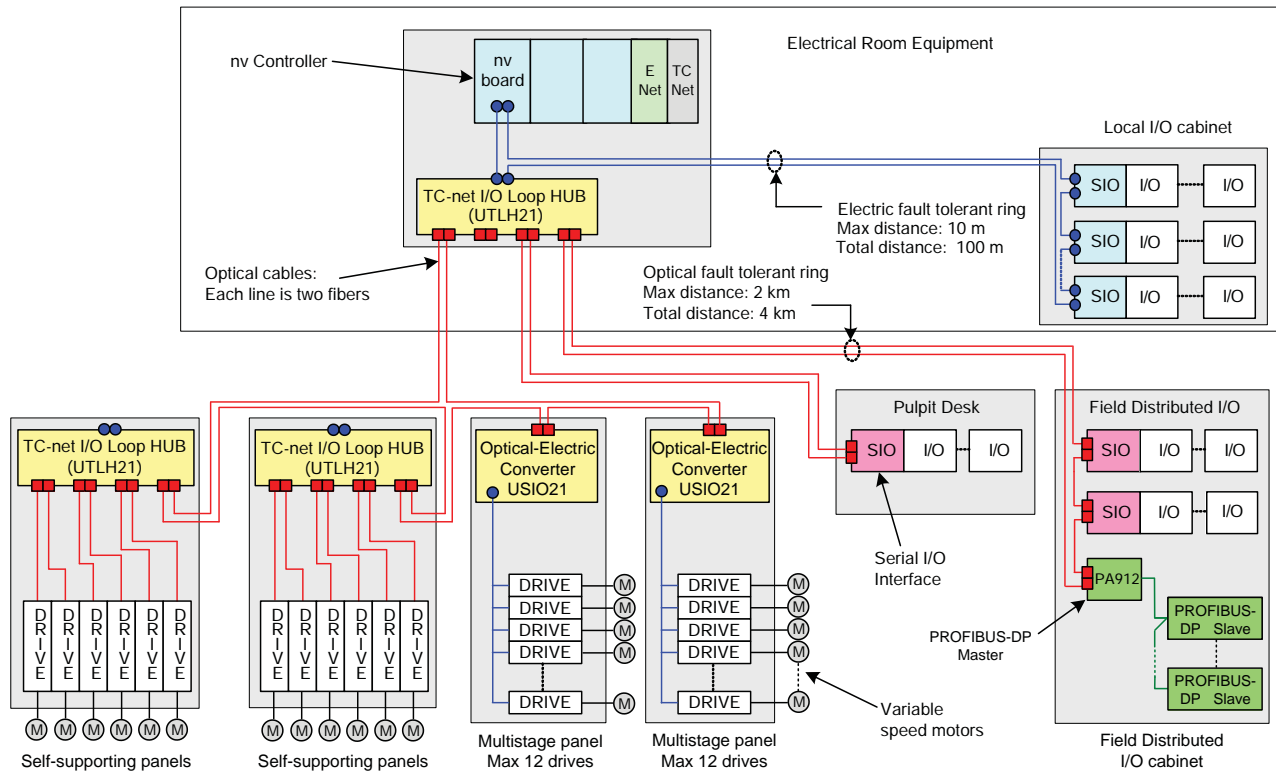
Electrical Room Equipment

nv Controller

nv board

E Net

TC Net

TC-net I/O Loop HUB (UTLH21)

Local I/O cabinet

SIO I/O I/O

SIO I/O I/O

SIO I/O I/O

Electric fault tolerant ring
Max distance: 10 m
Total distance: 100 m

Optical cables:
Each line is two fibers

Optical fault tolerant ring
Max distance: 2 km
Total distance: 4 km

TC-net I/O Loop HUB (UTLH21)

DRIVE DRIVE DRIVE DRIVE DRIVE DRIVE

M M M M M M

Self-supporting panels

TC-net I/O Loop HUB (UTLH21)

DRIVE DRIVE DRIVE DRIVE DRIVE DRIVE

M M M M M M

Self-supporting panels

Optical-Electric Converter USIO21

DRIVE M
DRIVE M
DRIVE M
DRIVE M
DRIVE M

Multistage panel
Max 12 drives

Optical-Electric Converter USIO21

DRIVE M
DRIVE M
DRIVE M
DRIVE M
DRIVE M

Multistage panel
Max 12 drives

Variable speed motors

Pulpit Desk

SIO I/O I/O

Serial I/O Interface

Field Distributed I/O

SIO I/O I/O

SIO I/O I/O

PA912

PROFIBUS-DP Master

PROFIBUS-DP Slave

PROFIBUS-DP Slave

Field Distributed I/O cabinet